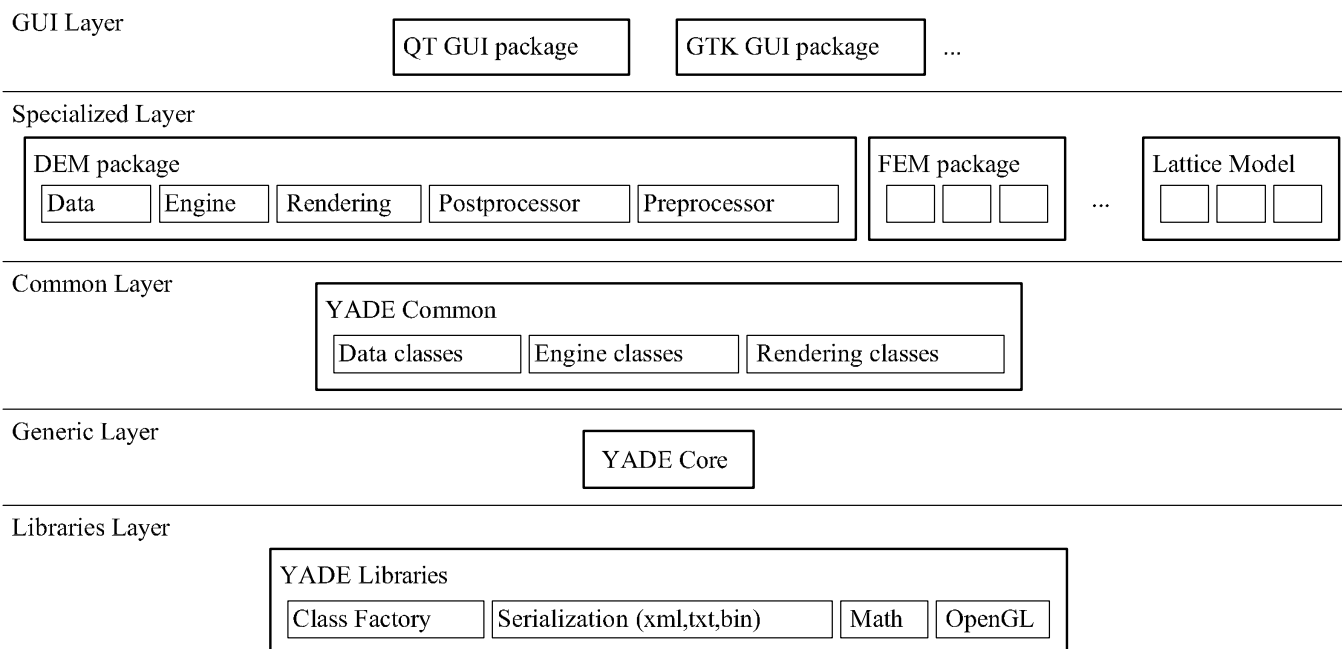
GUI Layer

QT GUI package

GTK GUI package

...

Specialized Layer

DEM package

Data

Engine

Rendering

Postprocessor

Preprocessor

FEM package

...

Lattice Model

Common Layer

YADE Common

Data classes

Engine classes

Rendering classes

Generic Layer

YADE Core

Libraries Layer

YADE Libraries

Class Factory

Serialization (xml,txt,bin)

Math

OpenGL